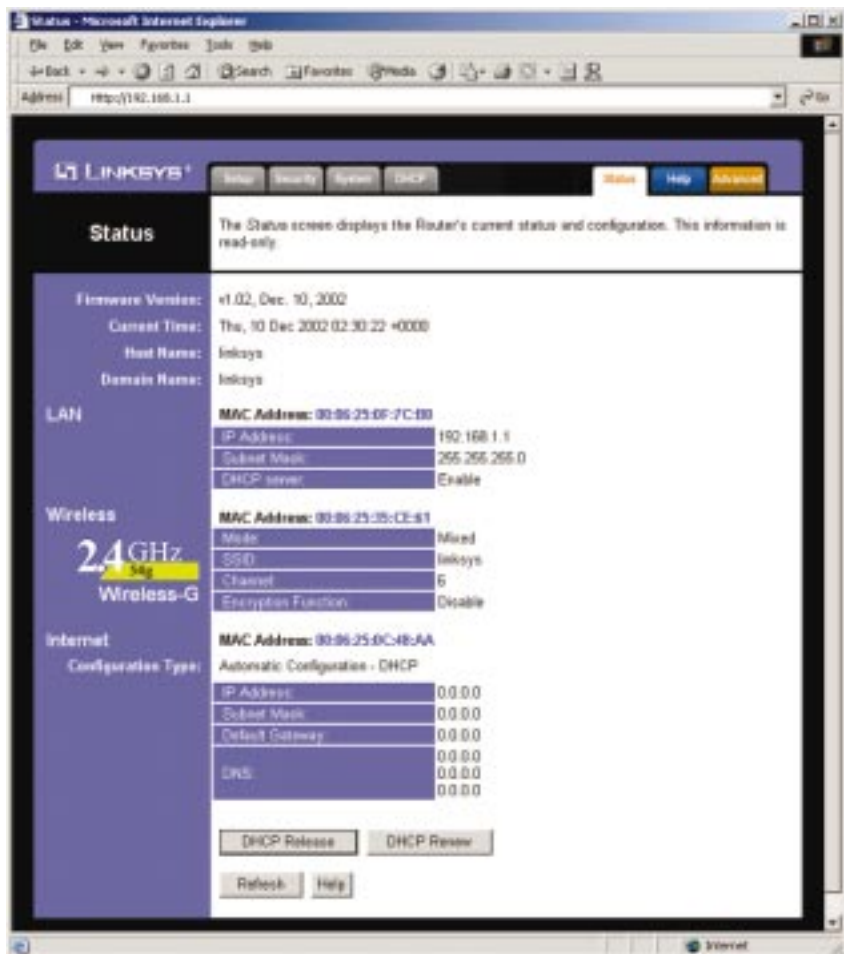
Status - Microsoft Internet Explorer

File Edit View Favorites Tools Help

Back Search Favorites Media

Address http://192.168.1.1 Go

LINKSYS

Setup Security System DHCP Status Help Advanced

Status

The Status screen displays the Router's current status and configuration. This information is read-only.

Firmware Version: v1.02, Dec. 10, 2002

Current Time: Thu, 10 Dec 2002 02:30:22 +0000

Host Name: linksys

Domain Name: linksys

LAN

MAC Address: 00:06:25:0F:7C:D0

| | |
|---|---|
| IP Address | 192.168.1.1 |
| Subnet Mask | 255.255.255.0 |
| DHCP server | Enable |

Wireless

2.4GHz 54g Wireless-G

MAC Address: 00:06:25:35:CE:61

| | |
|---|---|
| Mode | Mixed |
| SSID | linksys |
| Channel | 6 |
| Encryption Function | Disable |

Internet

MAC Address: 00:06:25:0C:48:AA

Configuration Type: Automatic Configuration - DHCP

| | |
|---|---|
| IP Address | 0.0.0.0 |
| Subnet Mask | 0.0.0.0 |
| Default Gateway | 0.0.0.0 |
| DNS | 0.0.0.0 0.0.0.0 0.0.0.0 |

DHCP Release DHCP Renew

Refresh Help

Internet